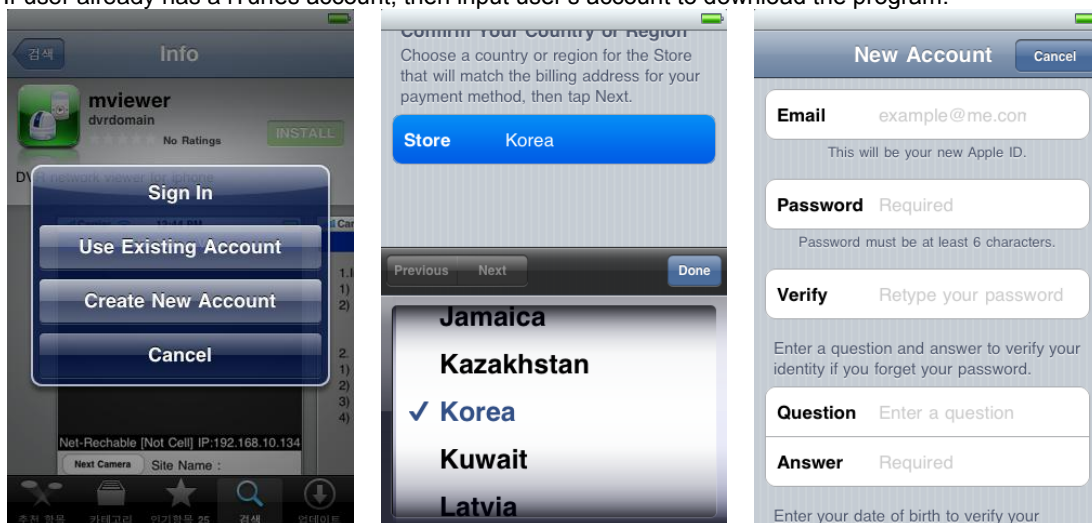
If user already has a iTunes account, then input user's account to download the program.

검색 Info

mviewer
dvrdomain
No Ratings
INSTALL
DV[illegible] network viewer for iphone

Sign In
Use Existing Account
Create New Account
Cancel

Net-Rechable [Not Cell] IP:192.168.10.134
Next Camera Site Name :

추천 항목 카테고리 인기항목 25 검색 업데이트

Confirm Your Country or Region
Choose a country or region for the Store that will match the billing address for your payment method, then tap Next.

Store Korea

Previous Next Done

Jamaica
Kazakhstan
✓ Korea
Kuwait
Latvia

New Account Cancel

Email example@me.com
This will be your new Apple ID.

Password Required
Password must be at least 6 characters.

Verify Retype your password

Enter a question and answer to verify your identity if you forget your password.

Question Enter a question

Answer Required

Enter your date of birth to verify your